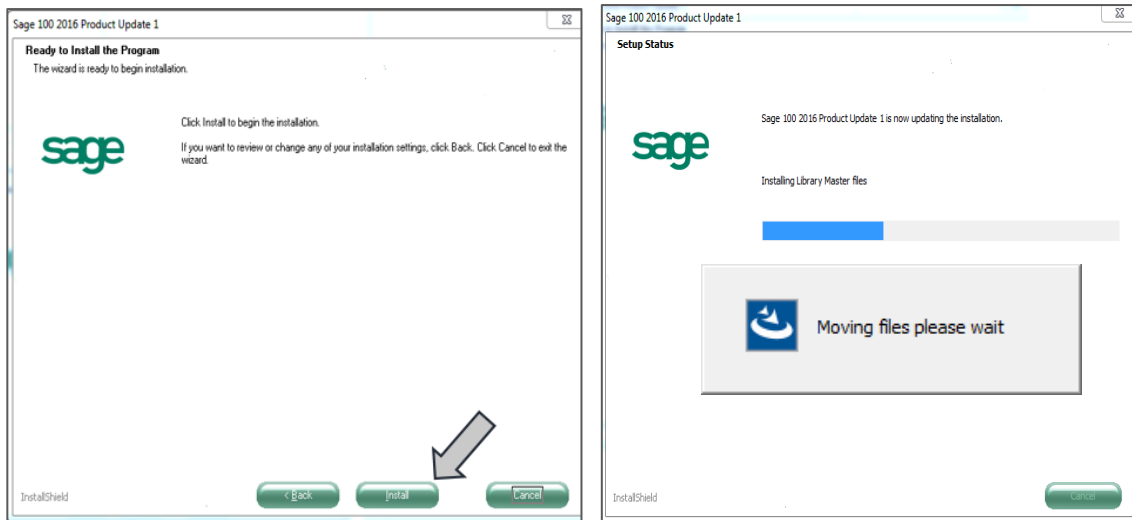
Sage 100 2016 Product Update 1

Ready to Install the Program

The wizard is ready to begin installation.

sage

Click Install to begin the installation.

If you want to review or change any of your installation settings, click Back. Click Cancel to exit the wizard.

InstallShield

< Back

Install

Cancel

Sage 100 2016 Product Update 1

Setup Status

sage

Sage 100 2016 Product Update 1 is now updating the installation.

Installing Library Master files

Moving files please wait

InstallShield

Cancel